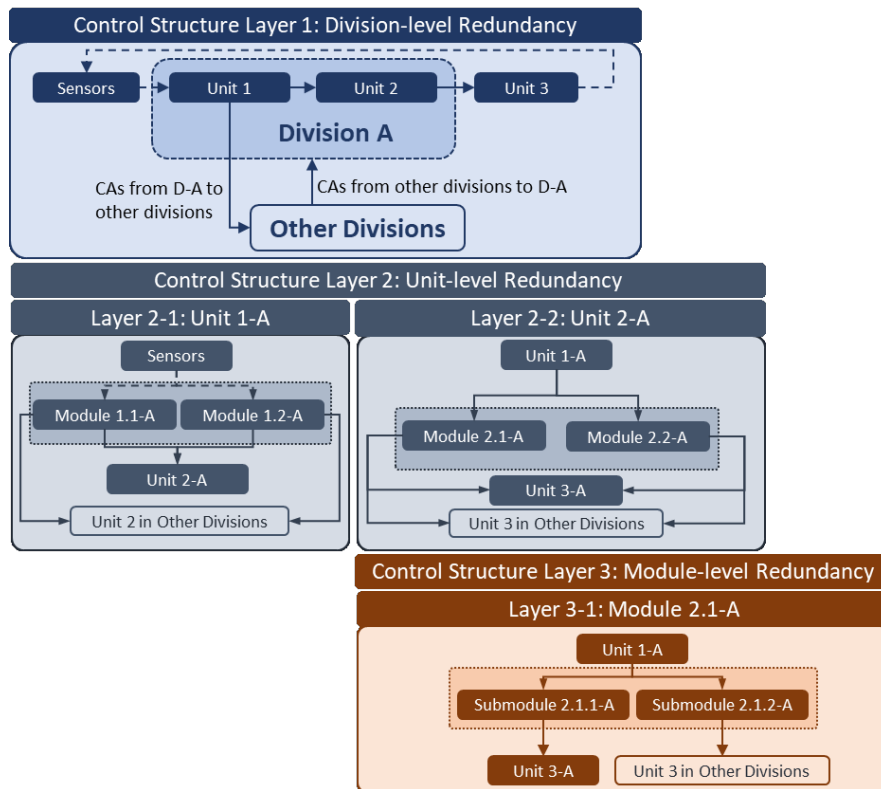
Control Structure Layer 1: Division-level Redundancy

Sensors

Unit 1

Unit 2

Unit 3

Division A

CAs from D-A to other divisions

CAs from other divisions to D-A

Other Divisions

Control Structure Layer 2: Unit-level Redundancy

Layer 2-1: Unit 1-A

Sensors

Module 1.1-A

Module 1.2-A

Unit 2-A

Unit 2 in Other Divisions

Layer 2-2: Unit 2-A

Unit 1-A

Module 2.1-A

Module 2.2-A

Unit 3-A

Unit 3 in Other Divisions

Control Structure Layer 3: Module-level Redundancy

Layer 3-1: Module 2.1-A

Unit 1-A

Submodule 2.1.1-A

Submodule 2.1.2-A

Unit 3-A

Unit 3 in Other Divisions